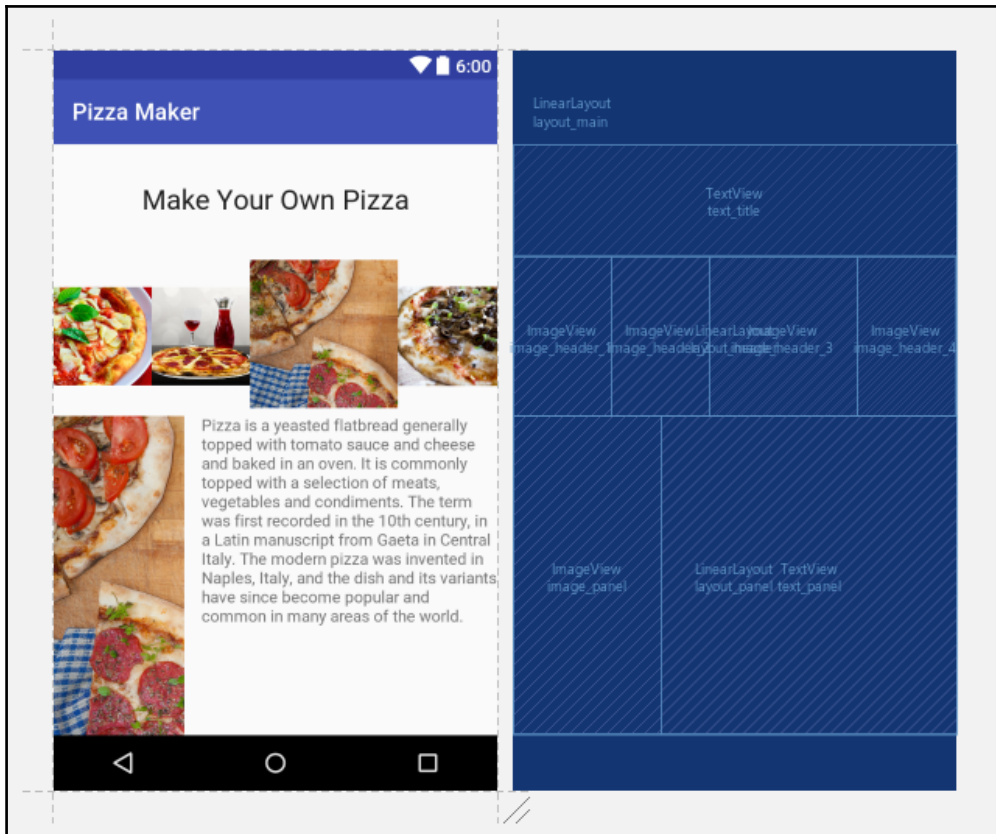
6:00

Pizza Maker

Make Your Own Pizza

Pizza is a yeasted flatbread generally topped with tomato sauce and cheese and baked in an oven. It is commonly topped with a selection of meats, vegetables and condiments. The term was first recorded in the 10th century, in a Latin manuscript from Gaeta in Central Italy. The modern pizza was invented in Naples, Italy, and the dish and its variants have since become popular and common in many areas of the world.

LinearLayout
layout_main

TextView
text_title

ImageView
image_header_1

ImageView
image_header_2

LinearLayout
layout_header

ImageView
image_header_3

ImageView
image_header_4

ImageView
image_panel

LinearLayout
layout_panel

TextView
text_panel